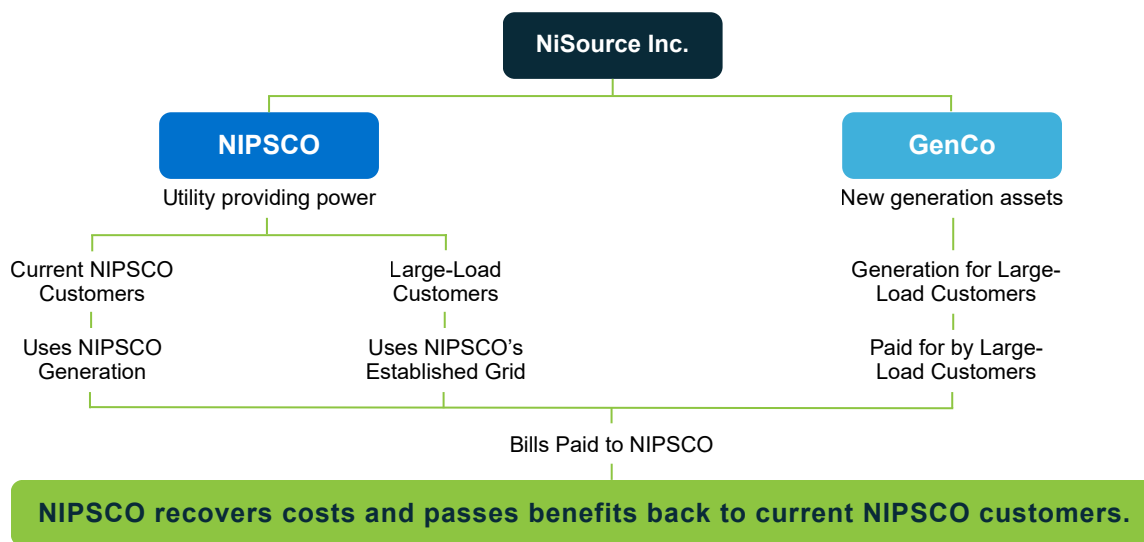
NiSource Inc.

NIPSCO

Utility providing power

GenCo

New generation assets

Current NIPSCO Customers

Uses NIPSCO Generation

Large-Load Customers

Uses NIPSCO's Established Grid

Generation for Large-Load Customers

Paid for by Large-Load Customers

Bills Paid to NIPSCO

NIPSCO recovers costs and passes benefits back to current NIPSCO customers.